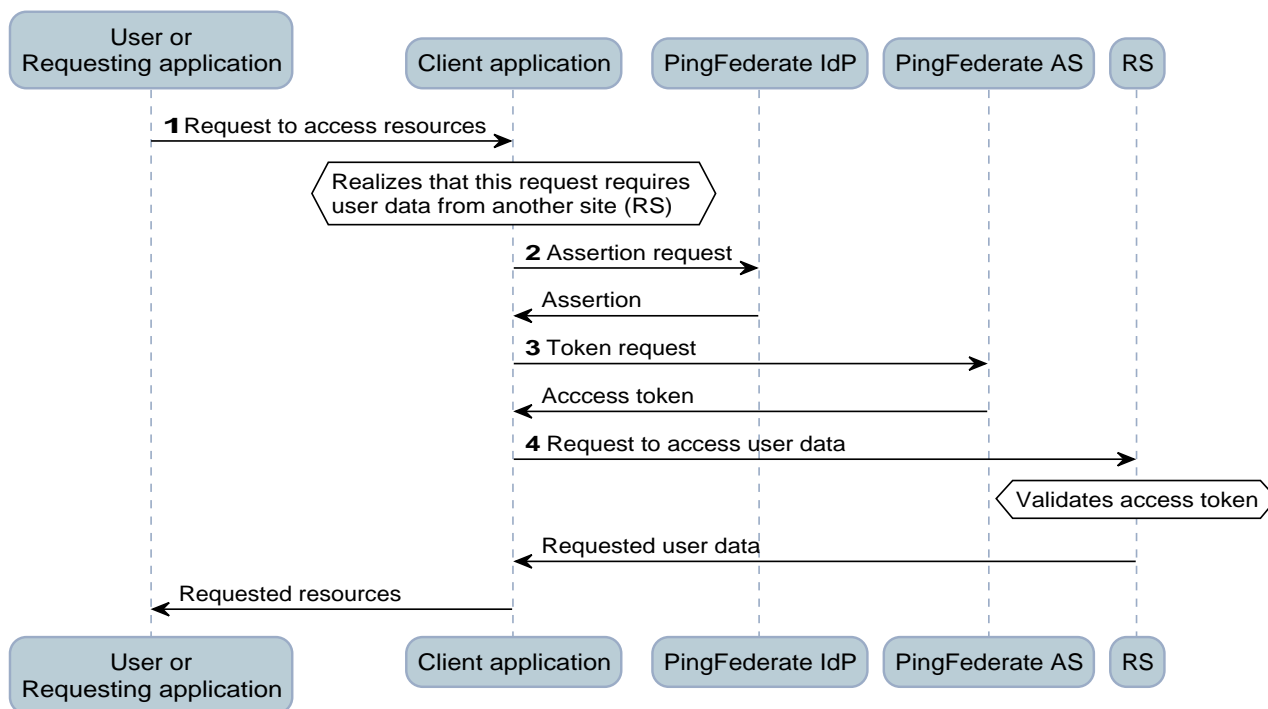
User or Requesting application

Client application

PingFederate IdP

PingFederate AS

RS

**1** Request to access resources

Realizes that this request requires user data from another site (RS)

**2** Assertion request

Assertion

**3** Token request

Acccess token

**4** Request to access user data

Validates access token

Requested user data

Requested resources

User or Requesting application

Client application

PingFederate IdP

PingFederate AS

RS